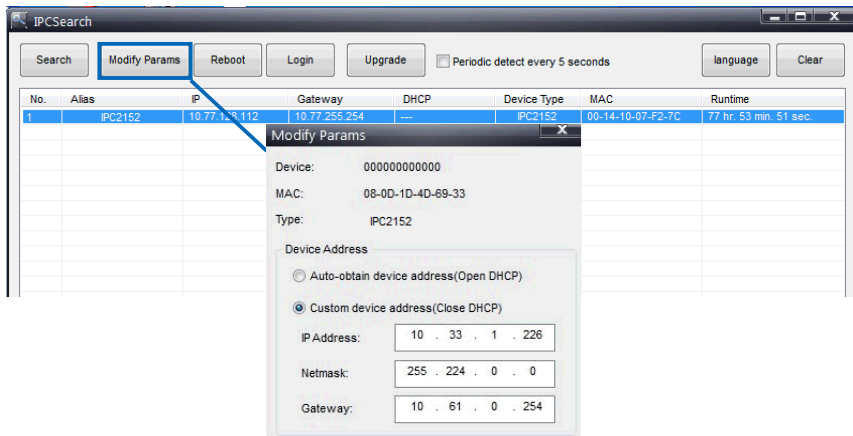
IPCSearch

Search | Modify Params | Reboot | Login | Upgrade | Periodic detect every 5 seconds | language | Clear

| No. | Alias | IP | Gateway | DHCP | Device Type | MAC | Runtime |
|---|---|---|---|---|---|---|---|
| 1 | IPC2152 | 10.77.1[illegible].112 | 10.77.255.254 | --- | IPC2152 | 00-14-10-07-F2-7C | 77 hr. 53 min. 51 sec. |

Modify Params

Device: 000000000000

MAC: 08-0D-1D-4D-69-33

Type: IPC2152

Device Address

Auto-obtain device address(Open DHCP)

Custom device address(Close DHCP)

IP Address: 10 . 33 . 1 . 226

Netmask: 255 . 224 . 0 . 0

Gateway: 10 . 61 . 0 . 254